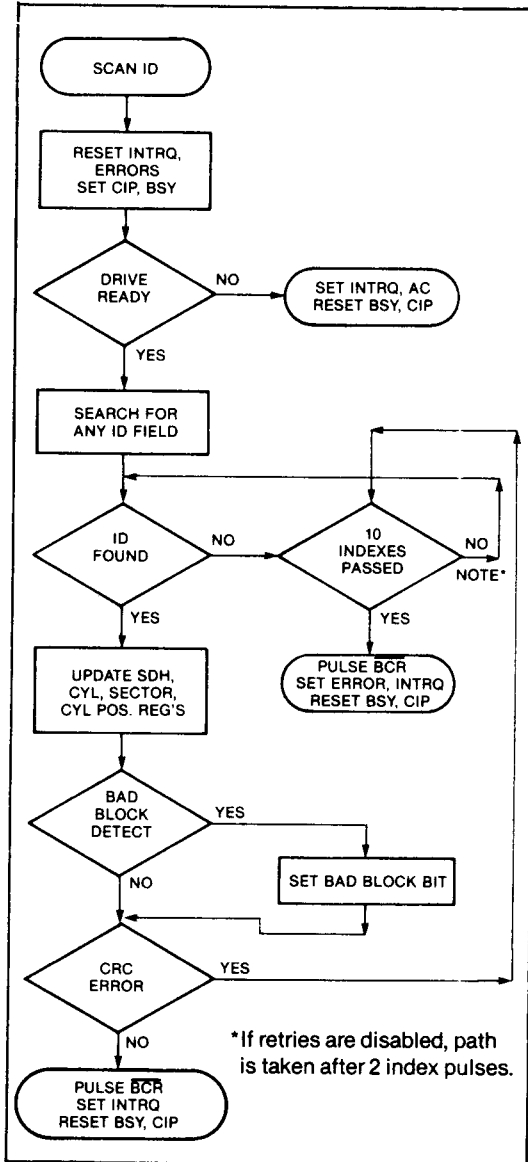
SCAN ID

RESET INTRQ, ERRORS SET CIP, BSY

DRIVE READY

NO

SET INTRQ, AC RESET BSY, CIP

YES

SEARCH FOR ANY ID FIELD

ID FOUND

NO

10 INDEXES PASSED

NO

NOTE*

YES

YES

PULSE $\overline{BCR}$ SET ERROR, INTRQ RESET BSY, CIP

UPDATE SDH, CYL, SECTOR, CYL POS. REG'S

BAD BLOCK DETECT

YES

SET BAD BLOCK BIT

NO

CRC ERROR

YES

NO

PULSE $\overline{BCR}$ SET INTRQ RESET BSY, CIP

*If retries are disabled, path is taken after 2 index pulses.